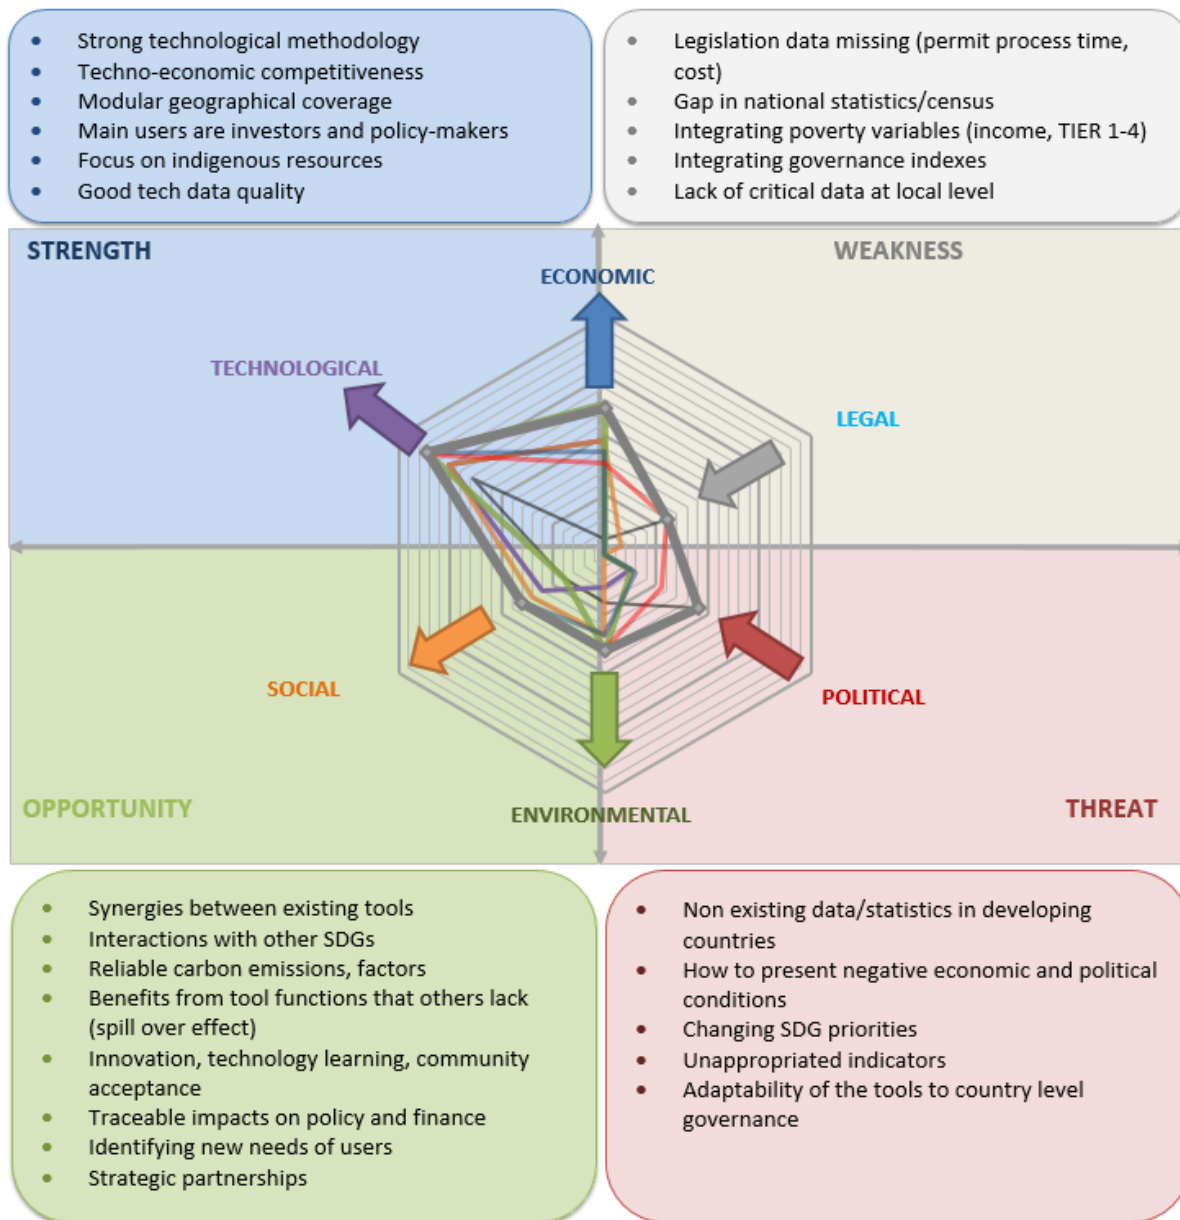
- Strong technological methodology
- Techno-economic competitiveness
- Modular geographical coverage
- Main users are investors and policy-makers
- Focus on indigenous resources
- Good tech data quality

- Legislation data missing (permit process time, cost)
- Gap in national statistics/census
- Integrating poverty variables (income, TIER 1-4)
- Integrating governance indexes
- Lack of critical data at local level

STRENGTH

WEAKNESS

ECONOMIC

TECHNOLOGICAL

LEGAL

SOCIAL

POLITICAL

OPPORTUNITY

ENVIRONMENTAL

THREAT

- Synergies between existing tools
- Interactions with other SDGs
- Reliable carbon emissions, factors
- Benefits from tool functions that others lack (spill over effect)
- Innovation, technology learning, community acceptance
- Traceable impacts on policy and finance
- Identifying new needs of users
- Strategic partnerships

- Non existing data/statistics in developing countries
- How to present negative economic and political conditions
- Changing SDG priorities
- Unappropriated indicators
- Adaptability of the tools to country level governance